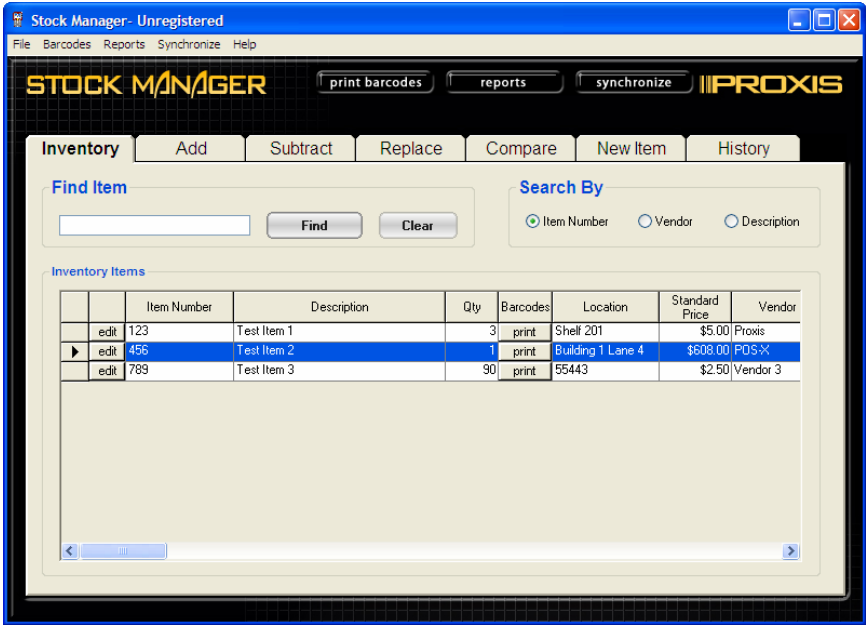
Stock Manager- Unregistered

File Barcodes Reports Synchronize Help

STOCK MANAGER print barcodes reports synchronize PROXIS

Inventory Add Subtract Replace Compare New Item History

Find Item

Find Clear

Search By

Item Number Vendor Description

Inventory Items

| | | Item Number | Description | Qty | Barcodes | Location | Standard Price | Vendor |
|---|---|---|---|---|---|---|---|---|
| | edit | 123 | Test Item 1 | 3 | print | Shelf 201 | $5.00 | Proxis |
| ▶ | edit | 456 | Test Item 2 | 1 | print | Building 1 Lane 4 | $608.00 | POS-X |
| | edit | 789 | Test Item 3 | 90 | print | 55443 | $2.50 | Vendor 3 |